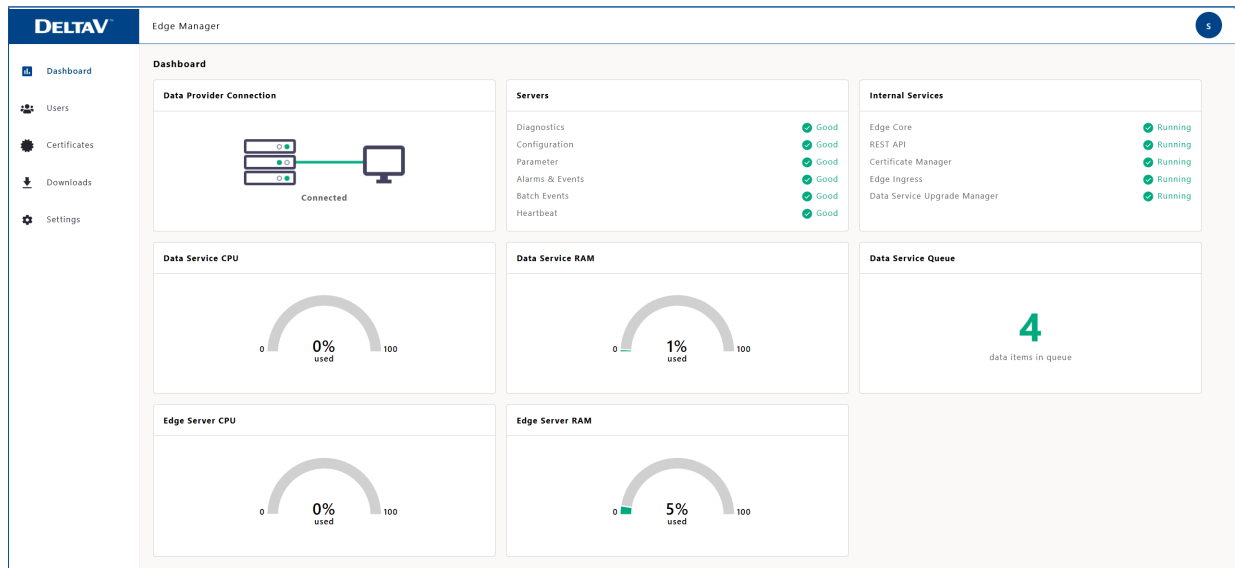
DELTAV

Edge Manager

S

Dashboard
Users
Certificates
Downloads
Settings

Dashboard

Data Provider Connection

Connected

Servers

| | |
|---|---|
| Diagnostics | Good |
| Configuration | Good |
| Parameter | Good |
| Alarms & Events | Good |
| Batch Events | Good |
| Heartbeat | Good |

Internal Services

| | |
|---|---|
| Edge Core | Running |
| REST API | Running |
| Certificate Manager | Running |
| Edge Ingress | Running |
| Data Service Upgrade Manager | Running |

Data Service CPU

0 0% used 100

Data Service RAM

0 1% used 100

Data Service Queue

4
data items in queue

Edge Server CPU

0 0% used 100

Edge Server RAM

0 5% used 100